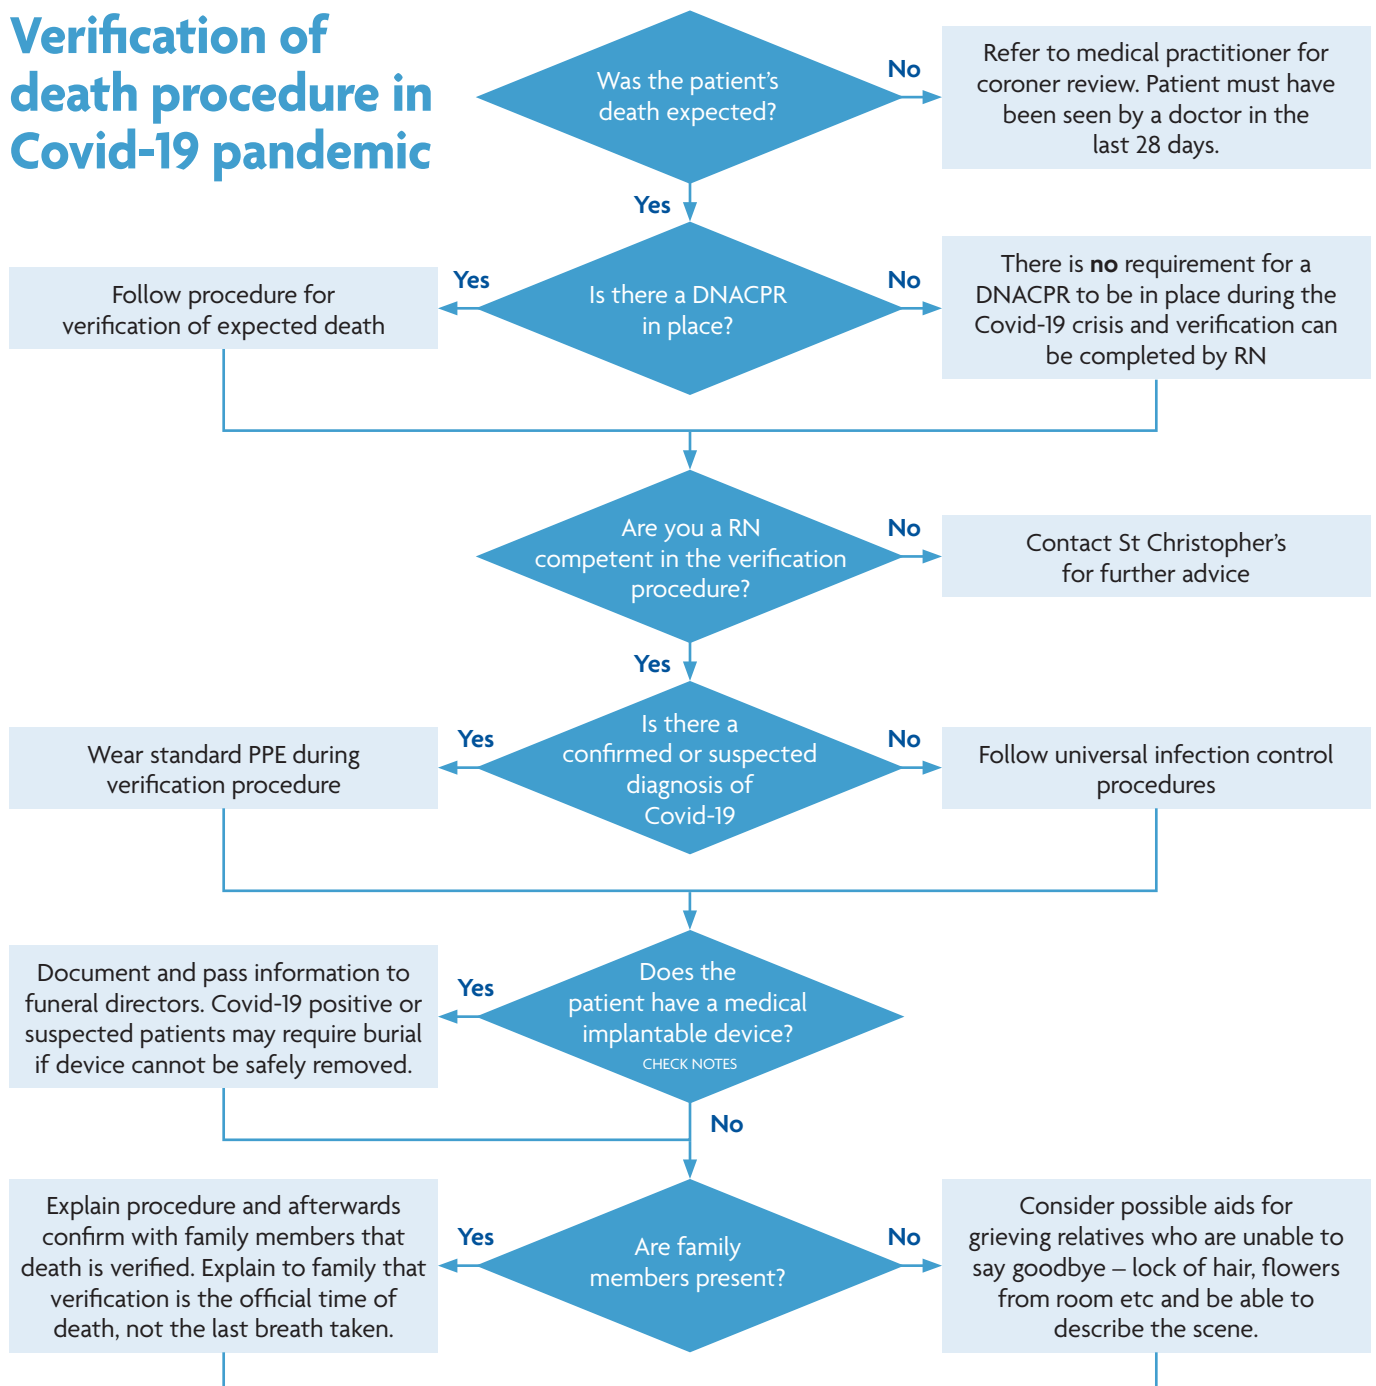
Verification of death procedure in Covid-19 pandemic

Was the patient's death expected?

No

Refer to medical practitioner for coroner review. Patient must have been seen by a doctor in the last 28 days.

Yes

Is there a DNACPR in place?

Yes

Follow procedure for verification of expected death

No

There is **no** requirement for a DNACPR to be in place during the Covid-19 crisis and verification can be completed by RN

Are you a RN competent in the verification procedure?

No

Contact St Christopher's for further advice

Yes

Is there a confirmed or suspected diagnosis of Covid-19

Yes

Wear standard PPE during verification procedure

No

Follow universal infection control procedures

Does the patient have a medical implantable device?

CHECK NOTES

Yes

Document and pass information to funeral directors. Covid-19 positive or suspected patients may require burial if device cannot be safely removed.

No

Are family members present?

Yes

Explain procedure and afterwards confirm with family members that death is verified. Explain to family that verification is the official time of death, not the last breath taken.

No

Consider possible aids for grieving relatives who are unable to say goodbye – lock of hair, flowers from room etc and be able to describe the scene.